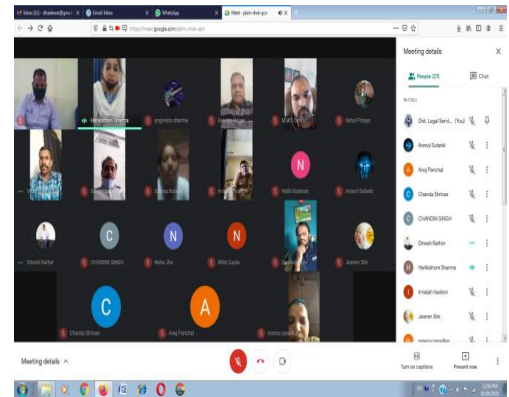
Inbox (21) - dlsabnoor@gmail.com
Gmail Inbox
WhatsApp
Meet - pbm-dhsk-qcn
https://meet.google.com/pbm-dhsk-qcn

Harikishore Sharma
yogendra sharma
Rahul Pratap
Sudhir Maurya
Nidhi Kashore
Anmol Solanki
Dinesh Rathor
CHANDNI SINGH
Neha Jha
Nitin Gupta
Jeanin Shi
Chanda Shrivas
Anuj Panchal
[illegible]

Meeting details

Meeting details
People (21)
Chat
IN CALL
Dist. Legal Servi... (You)
Anmol Solanki
Anuj Panchal
Chanda Shrivas
CHANDNI SINGH
Dinesh Rathor
Harikishore Sharma
Irnelah Hashmi
Jeanin Shi
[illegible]

Turn on captions
Present now